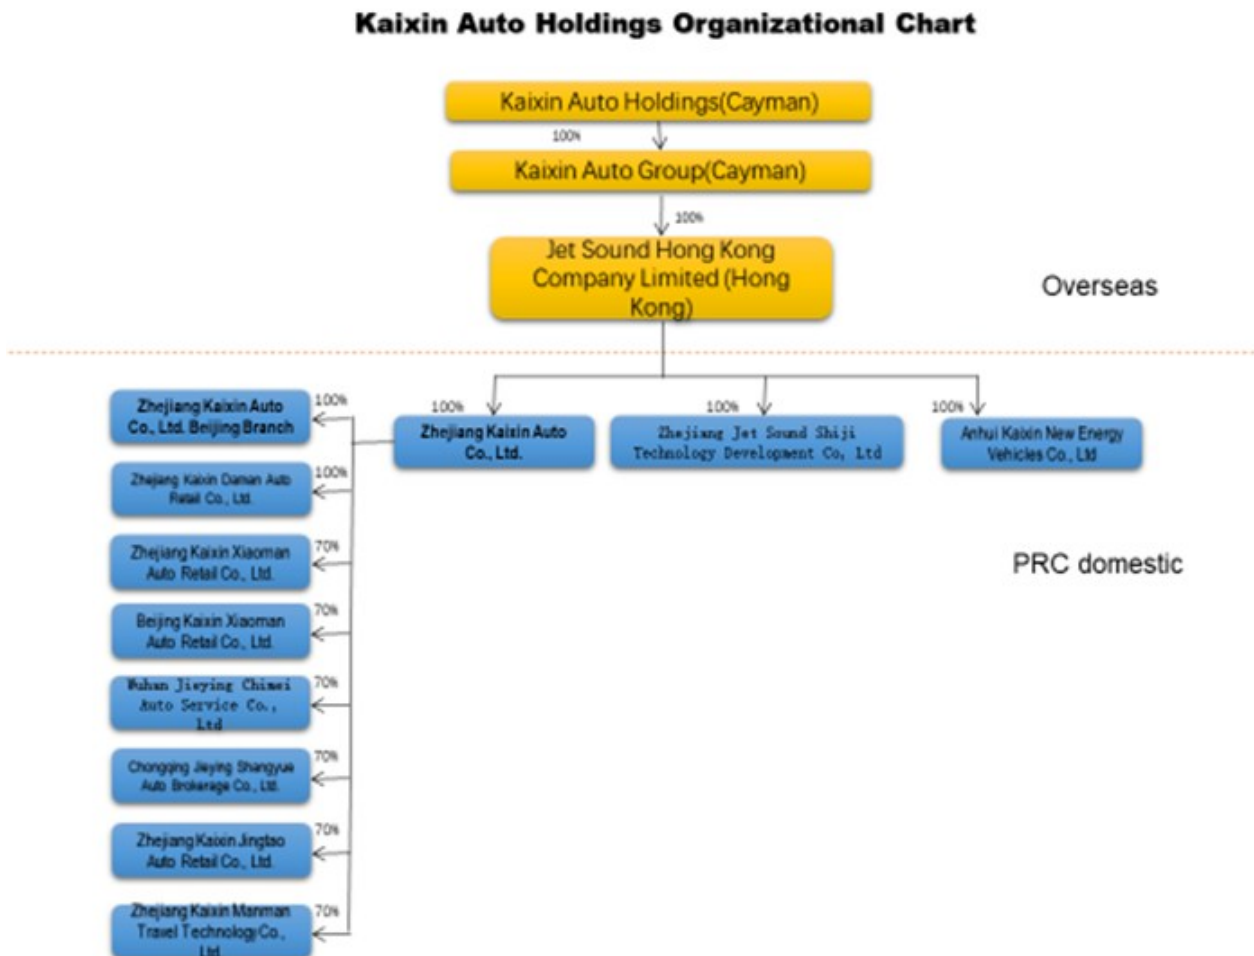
Kaixin Auto Holdings Organizational Chart

Kaixin Auto Holdings(Cayman)

100%

Kaixin Auto Group(Cayman)

100%

Jet Sound Hong Kong Company Limited (Hong Kong)

Overseas

100%

Zhejiang Kaixin Auto Co., Ltd.

100%

Zhejiang Jet Sound Shiji Technology Development Co, Ltd

100%

Anhui Kaixin New Energy Vehicles Co., Ltd

100%

Zhejiang Kaixin Auto Co., Ltd. Beijing Branch

100%

Zhejiang Kaixin Daman Auto Retail Co., Ltd.

70%

Zhejiang Kaixin Xiaoman Auto Retail Co., Ltd.

70%

Beijing Kaixin Xiaoman Auto Retail Co., Ltd.

70%

Wuhan Jieying Chimei Auto Service Co., Ltd

70%

Chongqing Jieying Shangyue Auto Brokerage Co., Ltd.

70%

Zhejiang Kaixin Jingtao Auto Retail Co., Ltd.

70%

Zhejiang Kaixin Manman Travel Technology Co., Ltd.

PRC domestic